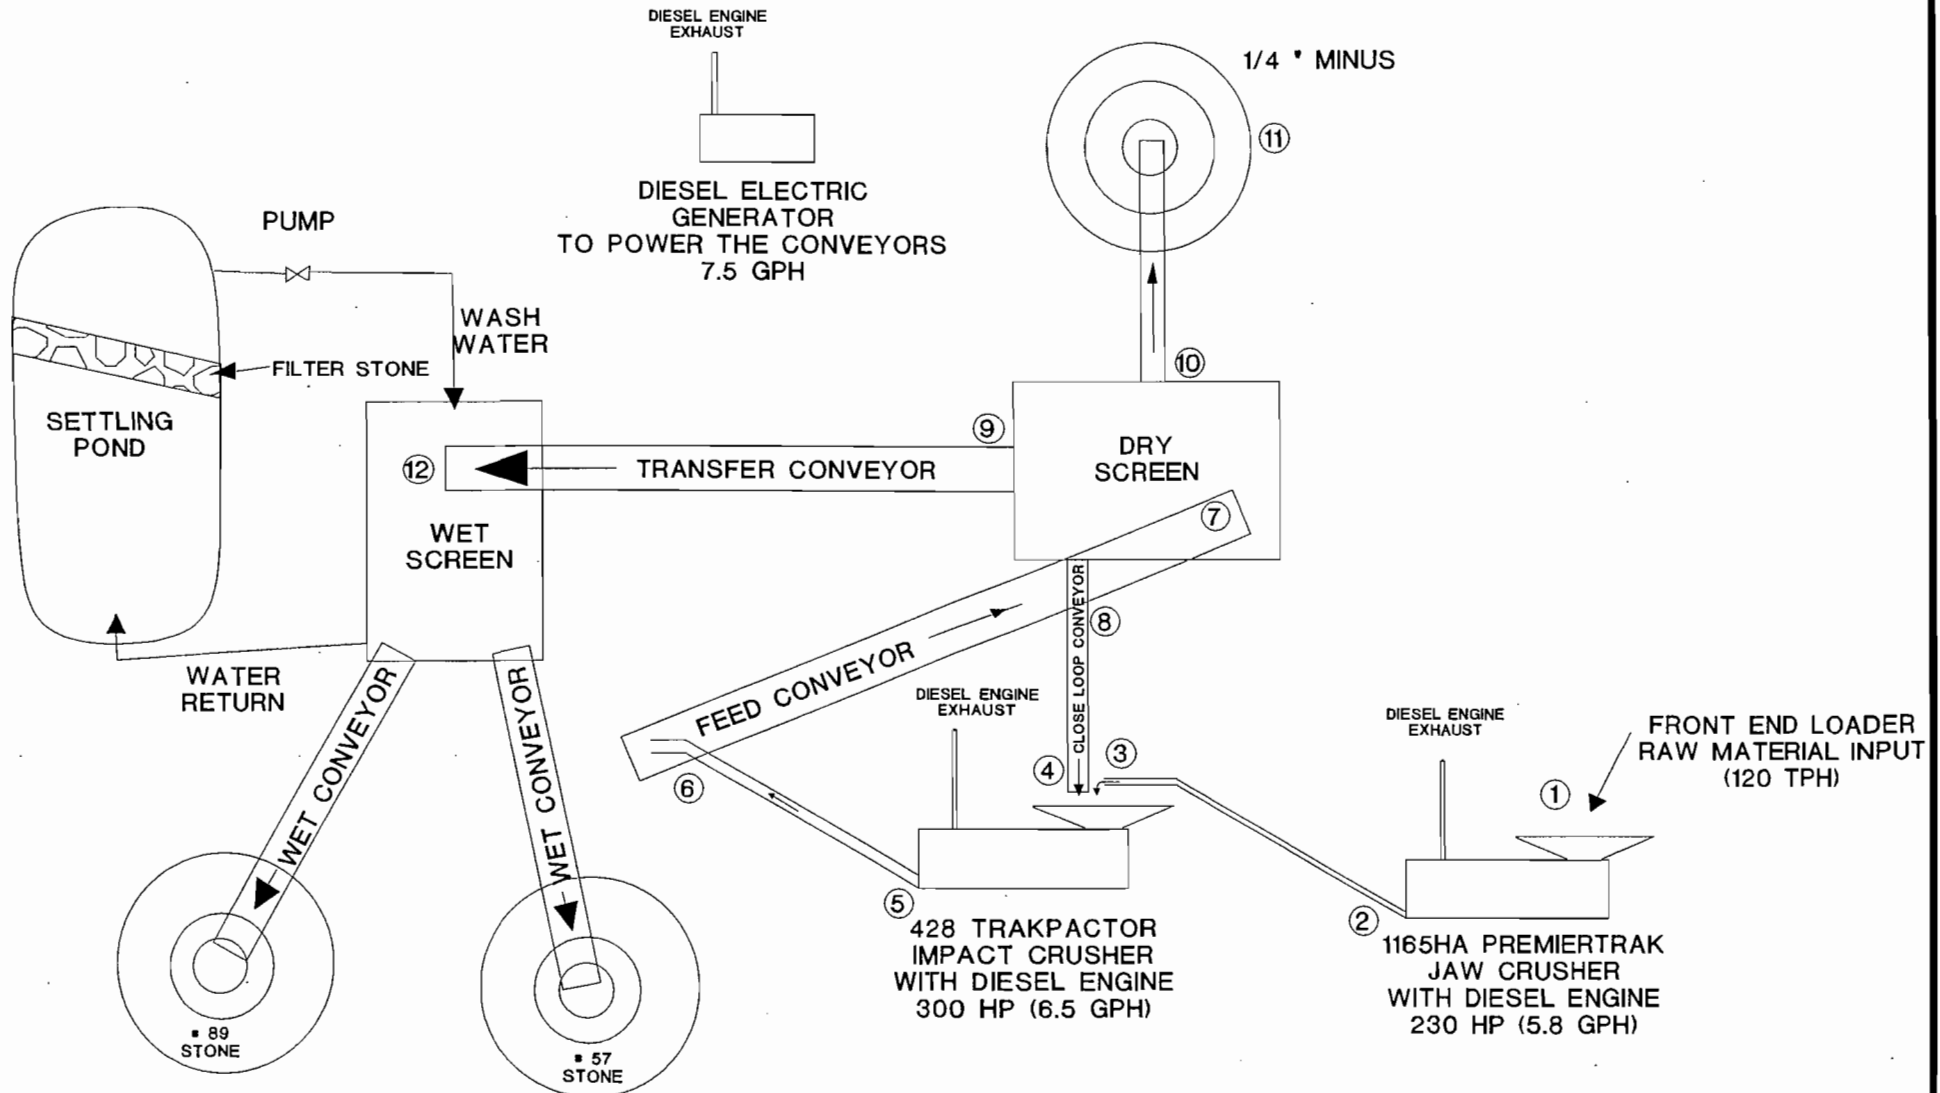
DIESEL ENGINE EXHAUST

DIESEL ELECTRIC GENERATOR TO POWER THE CONVEYORS 7.5 GPH

1/4 " MINUS

11

PUMP

WASH WATER

FILTER STONE

SETTLING POND

10

9

DRY SCREEN

12

TRANSFER CONVEYOR

WET SCREEN

7

CLOSE LOOP CONVEYOR

8

FEED CONVEYOR

WATER RETURN

WET CONVEYOR

WET CONVEYOR

DIESEL ENGINE EXHAUST

DIESEL ENGINE EXHAUST

FRONT END LOADER RAW MATERIAL INPUT (120 TPH)

3

4

6

1

5

428 TRAKPACTOR IMPACT CRUSHER WITH DIESEL ENGINE 300 HP (6.5 GPH)

2

1165HA PREMIERTRAK JAW CRUSHER WITH DIESEL ENGINE 230 HP (5.8 GPH)

# 89 STONE

# 57 STONE